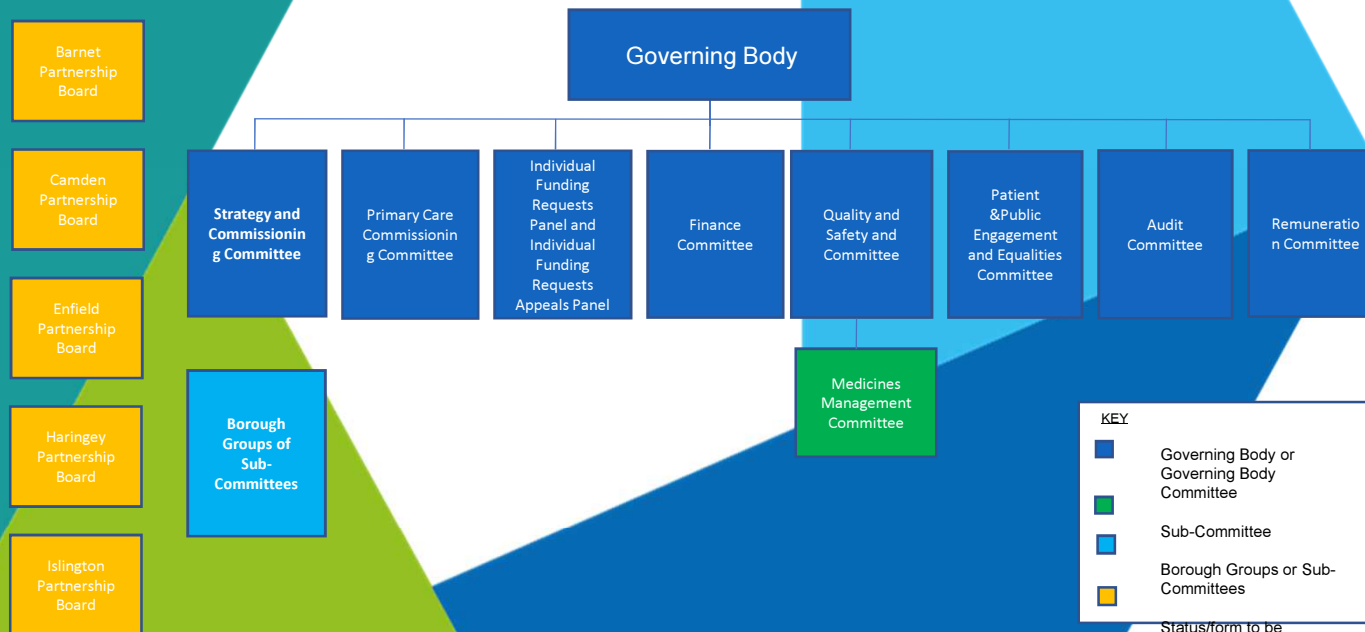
Barnet Partnership Board

Camden Partnership Board

Enfield Partnership Board

Haringey Partnership Board

Islington Partnership Board

Governing Body

Strategy and Commissioning Committee

Primary Care Commissioning Committee

Individual Funding Requests Panel and Individual Funding Requests Appeals Panel

Finance Committee

Quality and Safety and Committee

Patient &Public Engagement and Equalities Committee

Audit Committee

Remuneration Committee

Borough Groups of Sub-Committees

Medicines Management Committee

KEY

Governing Body or Governing Body Committee

Sub-Committee

Borough Groups or Sub-Committees

Status/form to be